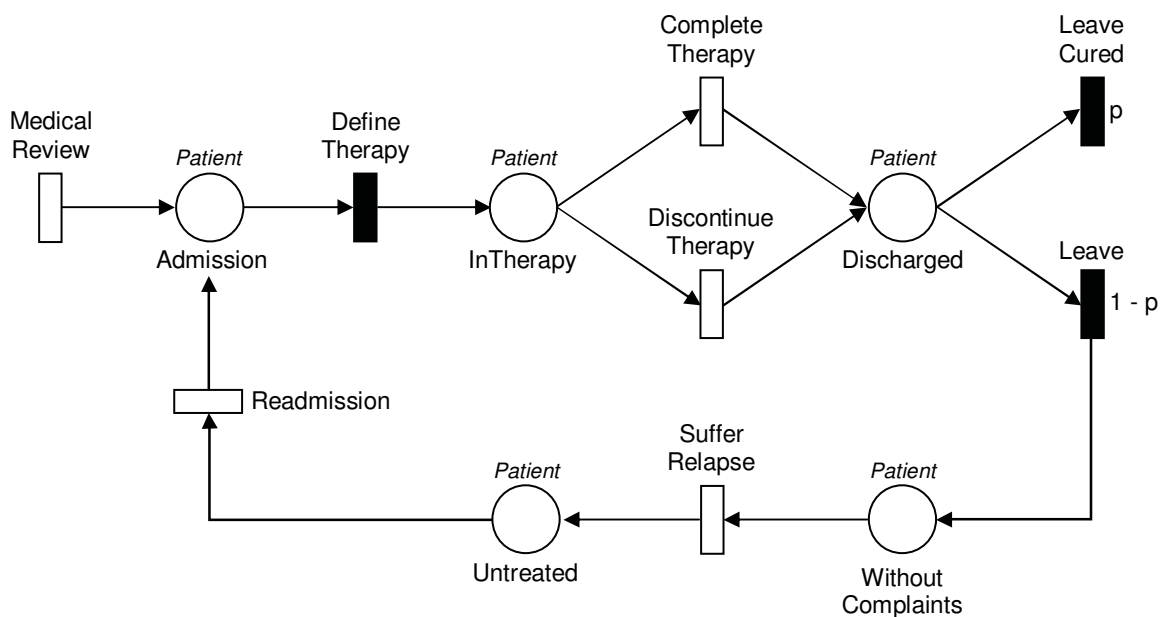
Medical Review

Patient

Admission

Define Therapy

Patient

InTherapy

Complete Therapy

Discontinue Therapy

Patient

Discharged

Leave Cured

p

Leave

1 - p

Readmission

Patient

Untreated

Suffer Relapse

Patient

Without Complaints